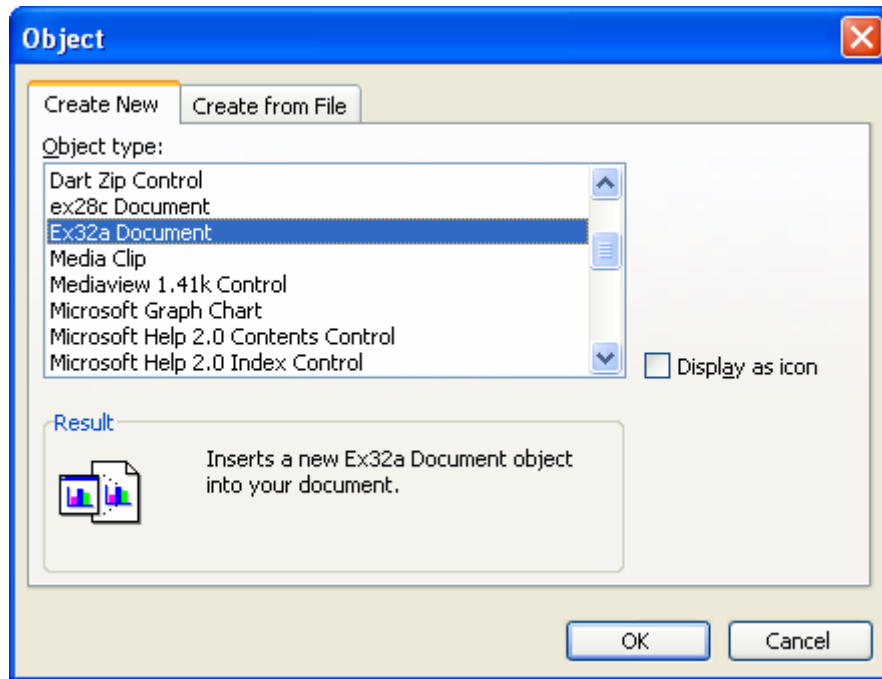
Object

Create New
Create from File

Object type:

Dart Zip Control
ex28c Document
Ex32a Document
Media Clip
Mediaview 1.41k Control
Microsoft Graph Chart
Microsoft Help 2.0 Contents Control
Microsoft Help 2.0 Index Control

Display as icon

Result

Inserts a new Ex32a Document object into your document.

OK
Cancel